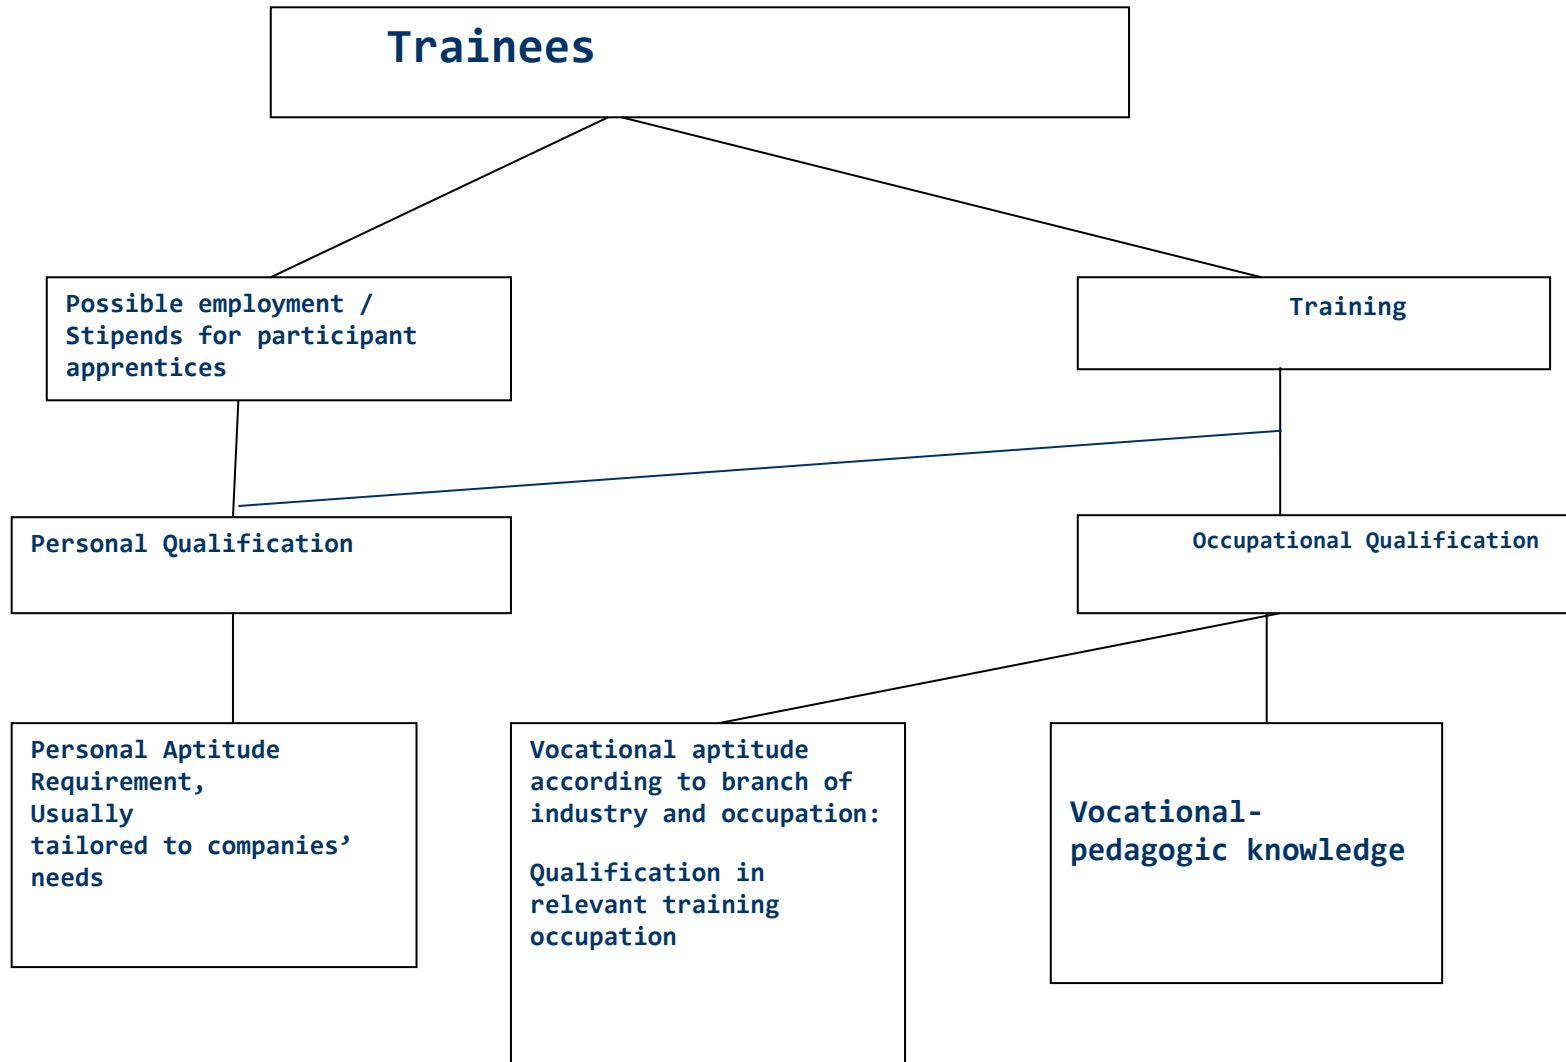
Trainees

Possible employment / Stipends for participant apprentices

Training

Personal Qualification

Occupational Qualification

Personal Aptitude Requirement,
Usually
tailored to companies' needs

Vocational aptitude according to branch of industry and occupation:

Qualification in relevant training occupation

Vocational-pedagogic knowledge